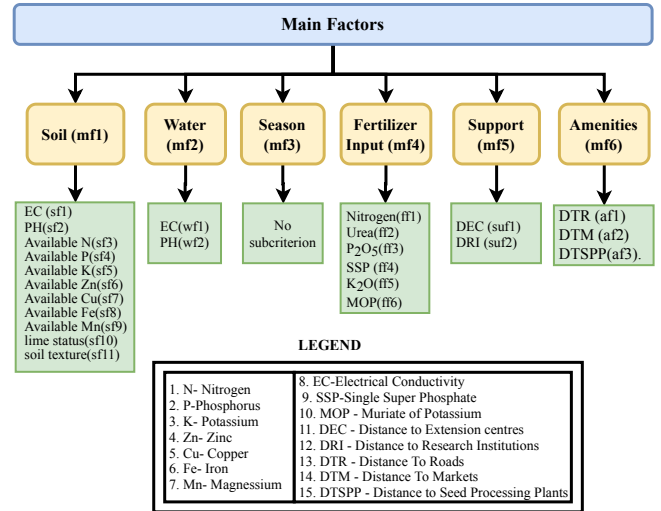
Main Factors

Soil (mf1)

Water (mf2)

Season (mf3)

Fertilizer Input (mf4)

Support (mf5)

Amenities (mf6)

EC (sf1)
PH(sf2)
Available N(sf3)
Available P(sf4)
Available K(sf5)
Available Zn(sf6)
Available Cu(sf7)
Available Fe(sf8)
Available Mn(sf9)
lime status(sf10)
soil texture(sf11)

EC(wf1)
PH(wf2)

No subcriterion

Nitrogen(ff1)
Urea(ff2)
$P_2O_5$(ff3)
SSP (ff4)
$K_2O$(ff5)
MOP(ff6)

DEC (suf1)
DRI (suf2)

DTR (af1)
DTM (af2)
DTSPP(af3).

LEGEND

| | |
|---|---|
| 1. N- Nitrogen<br>2. P-Phosphorus<br>3. K- Potassium<br>4. Zn- Zinc<br>5. Cu- Copper<br>6. Fe- Iron<br>7. Mn- Magnessium | 8. EC-Electrical Conductivity<br>9. SSP-Single Super Phosphate<br>10. MOP - Muriate of Potassium<br>11. DEC - Distance to Extension centres<br>12. DRI - Distance to Research Institutions<br>13. DTR - Distance To Roads<br>14. DTM - Distance To Markets<br>15. DTSPP - Distance to Seed Processing Plants |